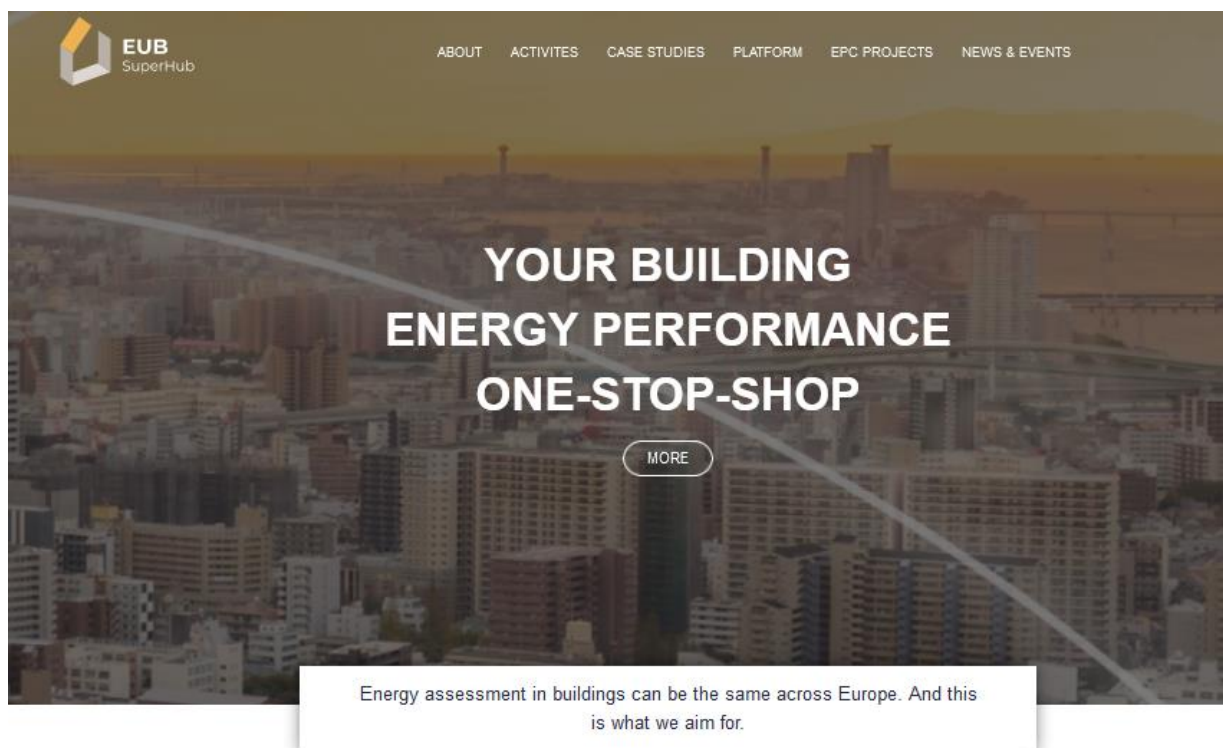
EUB
SuperHub

ABOUT ACTIVITES CASE STUDIES PLATFORM EPC PROJECTS NEWS & EVENTS

YOUR BUILDING
ENERGY PERFORMANCE
ONE-STOP-SHOP

MORE

Energy assessment in buildings can be the same across Europe. And this is what we aim for.